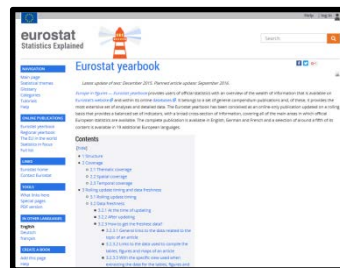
Help | Log in

eurostat
Statistics Explained

Search

Eurostat yearbook

Latest update of text: December 2015. Planned article update: September 2016.

Europe in figures — Eurostat yearbook provides users of official statistics with an overview of the wealth of information that is available on Eurostat's website and within its online databases. It belongs to a set of general compendium publications and, of these, it provides the most extensive set of analyses and detailed data. The Eurostat yearbook has been conceived as an online-only publication updated on a rolling basis that provides a balanced set of indicators, with a broad cross-section of information, covering all of the main areas in which official European statistics are available. The complete publication is available in English, German and French and a selection of around 60% of its content is available in 19 additional European languages.

Contents
[hide]
1 Structure
2 Coverage
2.1 Thematic coverage
2.2 Spatial coverage
2.3 Temporal coverage
3 Rolling updates timing and data freshness
3.1 Rolling updates timing
3.2 Data freshness
3.2.1 At the time of updating
3.2.2 After updating
3.2.3 How to get the freshest data?
3.2.3.1 General links to the data related to the topic of an article
3.2.3.2 Links to the data used to compile the tables, figures and maps of an article
3.2.3.3 With the specific view used when extracting the data for the tables, figures and

NAVIGATION
Main page
Statistical themes
Glossary
Categories
Tutorials
Help

ONLINE PUBLICATIONS
Eurostat yearbook
Regional yearbook
The EU in the world
Statistics in focus
Portfolio

LINKS
Eurostat home
Contact Eurostat

TOOLS
What links here
Special pages
RSS version

IN OTHER LANGUAGES
English
Deutsch
Français

CREATE A BOOK
Add this page
Help